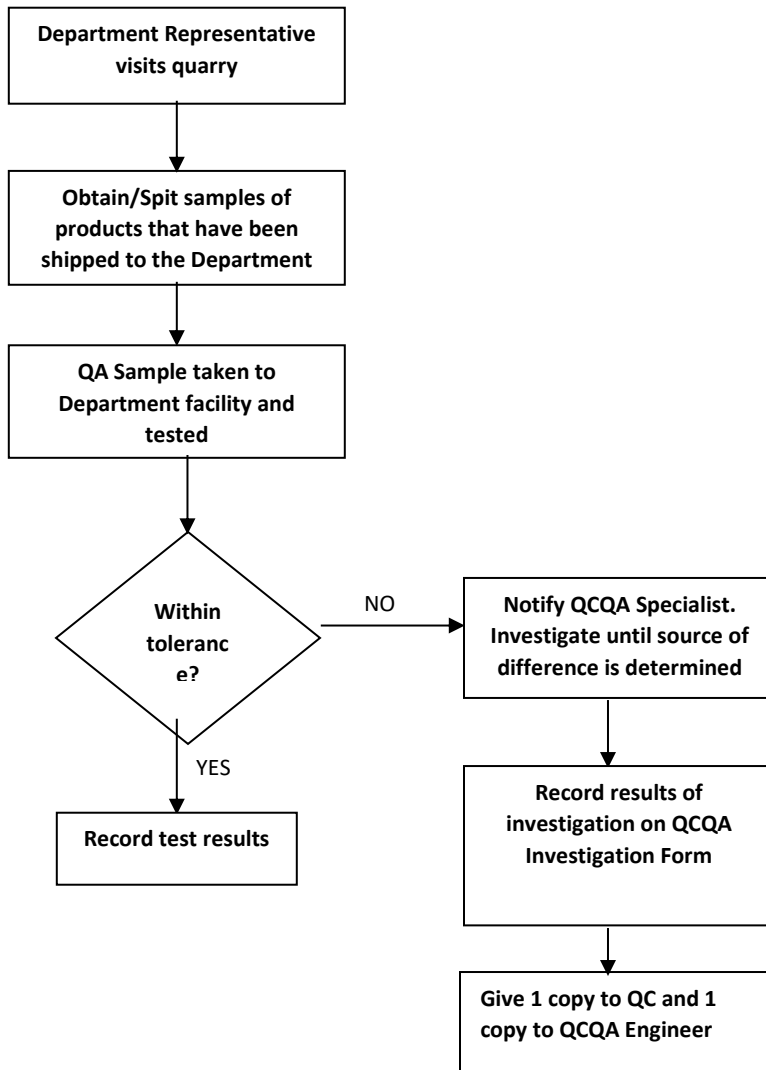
Department Representative visits quarry

Obtain/Spit samples of products that have been shipped to the Department

QA Sample taken to Department facility and tested

Within toleranc e?

NO

Notify QCQA Specialist. Investigate until source of difference is determined

YES

Record test results

Record results of investigation on QCQA Investigation Form

Give 1 copy to QC and 1 copy to QCQA Engineer